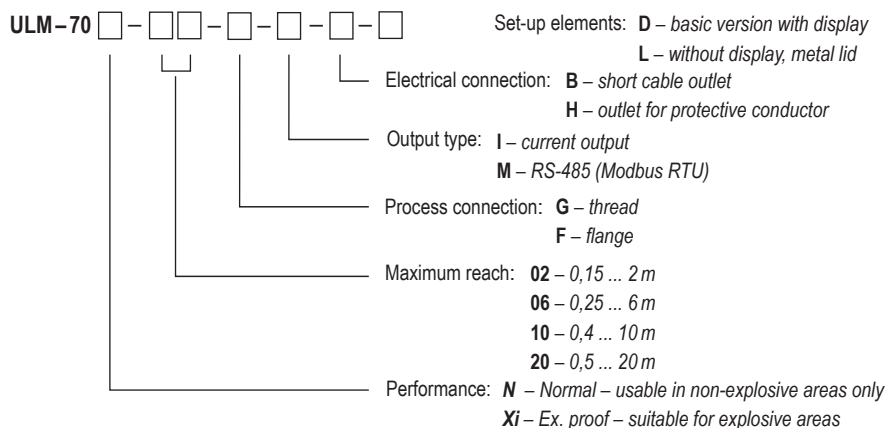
ULM – 70 ☐ – ☐☐ – ☐ – ☐ – ☐ – ☐

Set-up elements: **D** – *basic version with display*
**L** – *without display, metal lid*

Electrical connection: **B** – *short cable outlet*
**H** – *outlet for protective conductor*

Output type: **I** – *current output*
**M** – *RS-485 (Modbus RTU)*

Process connection: **G** – *thread*
**F** – *flange*

Maximum reach: **02** – *0,15 ... 2 m*
**06** – *0,25 ... 6 m*
**10** – *0,4 ... 10 m*
**20** – *0,5 ... 20 m*

Performance: ***N*** – *Normal – usable in non-explosive areas only*
***Xi*** – *Ex. proof – suitable for explosive areas*